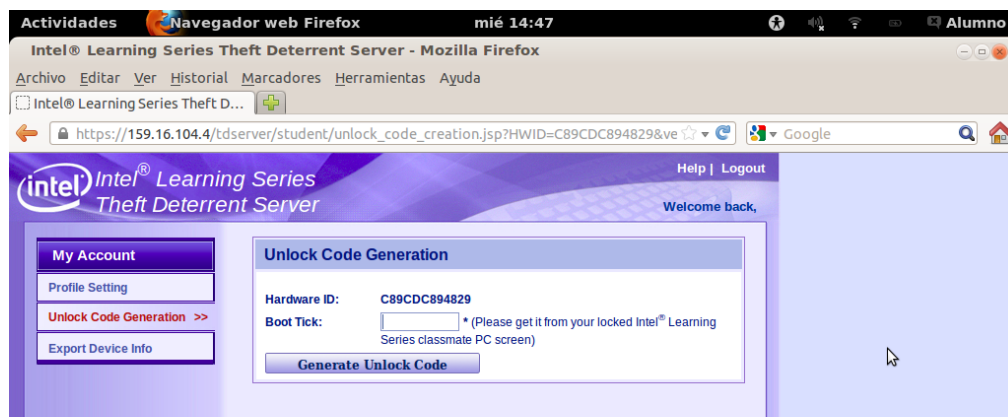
Actividades Navegador web Firefox mié 14:47 Alumno

Intel® Learning Series Theft Deterrent Server - Mozilla Firefox

Archivo Editar Ver Historial Marcadores Herramientas Ayuda

Intel® Learning Series Theft D...

https://159.16.104.4/tdserver/student/unlock_code_creation.jsp?HWID=C89CDC894829&ve

Google

intel Intel® Learning Series Theft Deterrent Server

Help | Logout

Welcome back,

My Account

Profile Setting

Unlock Code Generation >>

Export Device Info

Unlock Code Generation

Hardware ID: C89CDC894829

Boot Tick: * (Please get it from your locked Intel® Learning Series classmate PC screen)

Generate Unlock Code